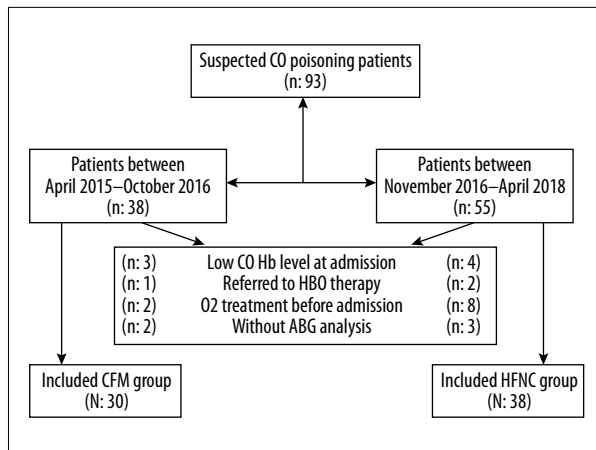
Suspected CO poisoning patients
(n: 93)

Patients between
April 2015–October 2016
(n: 38)

Patients between
November 2016–April 2018
(n: 55)

| | | |
|---|---|---|
| (n: 3) | Low CO Hb level at admission | (n: 4) |
| (n: 1) | Referred to HBO therapy | (n: 2) |
| (n: 2) | O2 treatment before admission | (n: 8) |
| (n: 2) | Without ABG analysis | (n: 3) |

Included CFM group
(N: 30)

Included HFNC group
(N: 38)